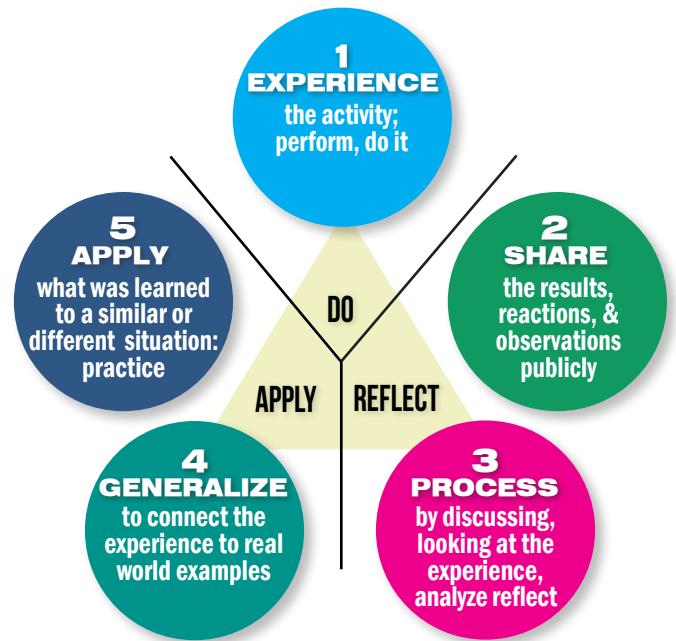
1
EXPERIENCE
the activity; perform, do it

5
APPLY
what was learned to a similar or different situation: practice

DO

2
SHARE
the results, reactions, & observations publicly

APPLY

REFLECT

4
GENERALIZE
to connect the experience to real world examples

3
PROCESS
by discussing, looking at the experience, analyze reflect